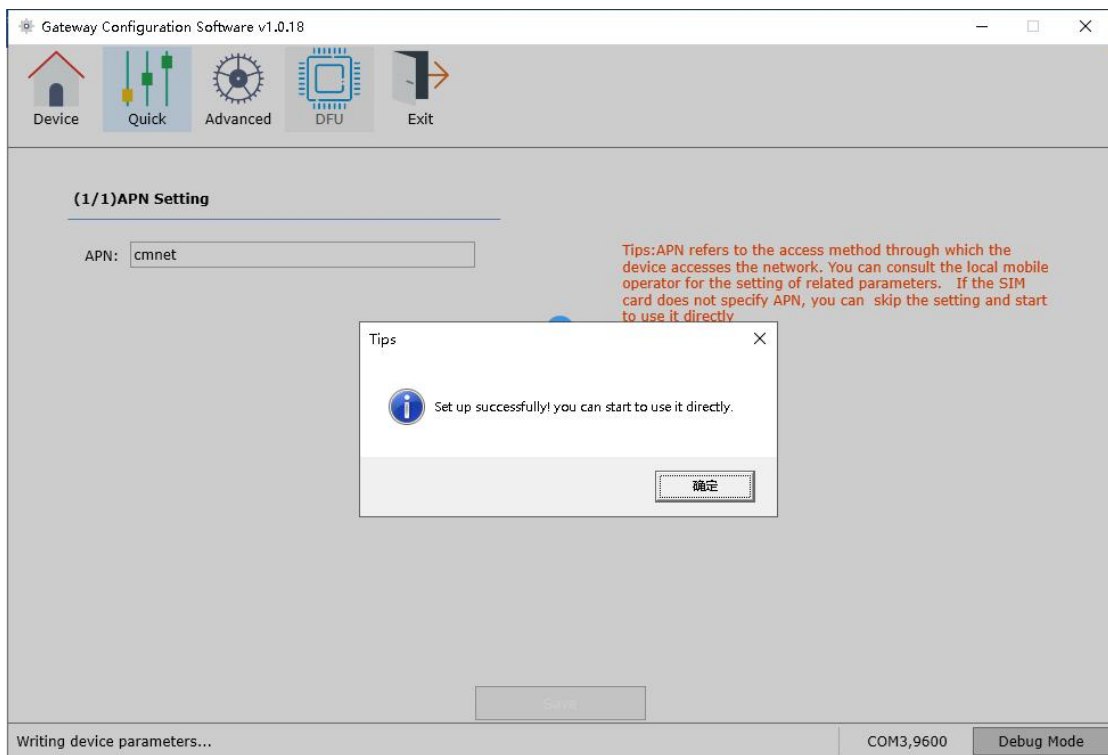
Gateway Configuration Software v1.0.18

Device
Quick
Advanced
DFU
Exit

(1/1)APN Setting

APN: cmnet

Tips:APN refers to the access method through which the device accesses the network. You can consult the local mobile operator for the setting of related parameters. If the SIM card does not specify APN, you can skip the setting and start to use it directly

Tips

Set up successfully! you can start to use it directly.

确定

Save

Writing device parameters...
COM3,9600
Debug Mode